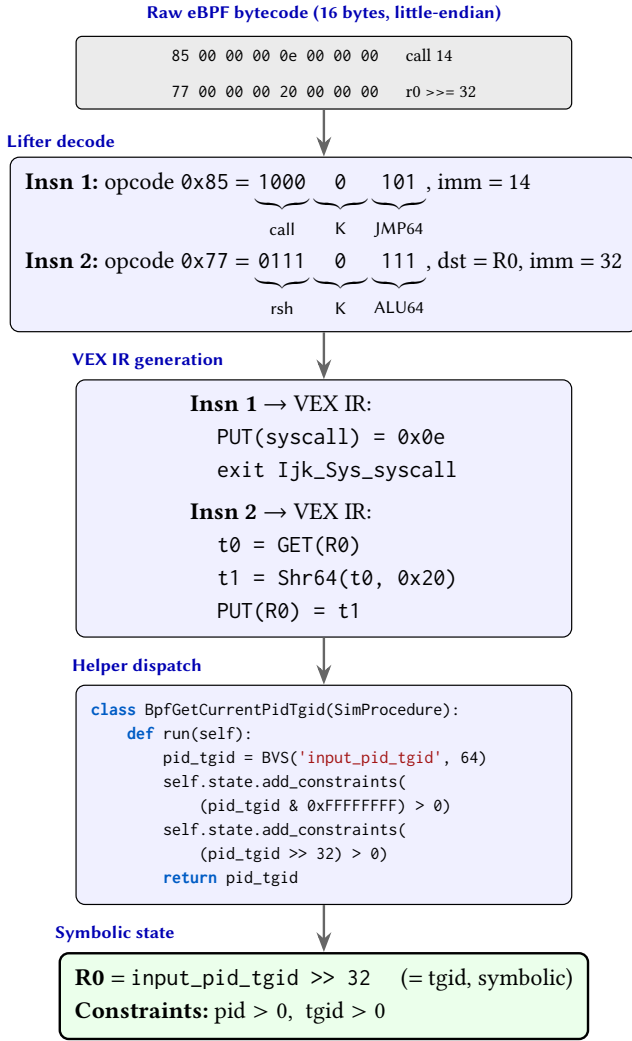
Raw eBPF bytecode (16 bytes, little-endian)

85 00 00 00 0e 00 00 00 call 14

77 00 00 00 20 00 00 00 r0 >>= 32

Lifter decode

**Insn 1:** opcode 0x85 = 1000 0 101 , imm = 14
call K JMP64

**Insn 2:** opcode 0x77 = 0111 0 111 , dst = R0, imm = 32
rsh K ALU64

VEX IR generation

**Insn 1** → VEX IR:
PUT(syscall) = 0x0e
exit Ijk_Sys_syscall

**Insn 2** → VEX IR:
t0 = GET(R0)
t1 = Shr64(t0, 0x20)
PUT(R0) = t1

Helper dispatch

class BpfGetCurrentPidTgid(SimProcedure):
    def run(self):
        pid_tgid = BVS('input_pid_tgid', 64)
        self.state.add_constraints(
            (pid_tgid & 0xFFFFFFFF) > 0)
        self.state.add_constraints(
            (pid_tgid >> 32) > 0)
        return pid_tgid

Symbolic state

**R0** = input_pid_tgid >> 32 (= tgid, symbolic)
**Constraints:** pid > 0, tgid > 0